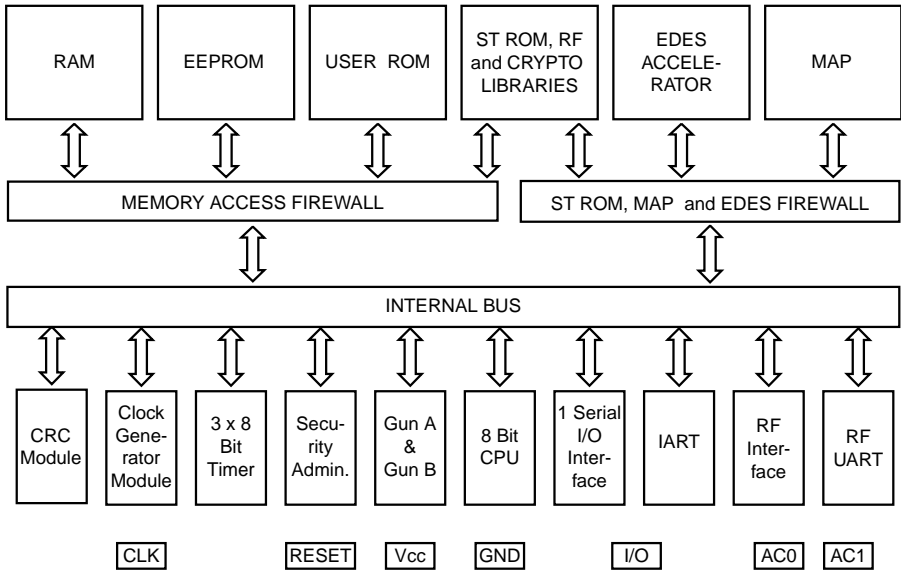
RAM

EEPROM

USER ROM

ST ROM, RF and CRYPTO LIBRARIES

EDES ACCELERATOR

MAP

MEMORY ACCESS FIREWALL

ST ROM, MAP and EDES FIREWALL

INTERNAL BUS

CRC Module

Clock Generator Module

3 x 8 Bit Timer

Security Admin.

Gun A & Gun B

8 Bit CPU

1 Serial I/O Interface

IART

RF Interface

RF UART

CLK

RESET

Vcc

GND

I/O

AC0

AC1